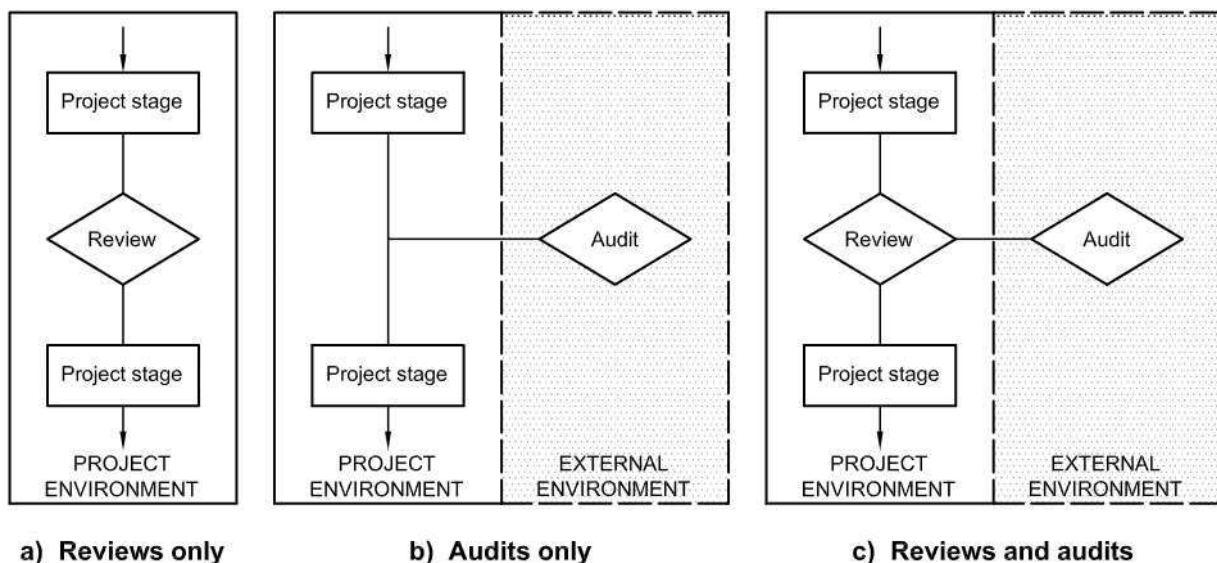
Project stage

Review

Project stage

PROJECT ENVIRONMENT

a) Reviews only

Project stage

Audit

Project stage

PROJECT ENVIRONMENT

EXTERNAL ENVIRONMENT

b) Audits only

Project stage

Review

Audit

Project stage

PROJECT ENVIRONMENT

EXTERNAL ENVIRONMENT

c) Reviews and audits